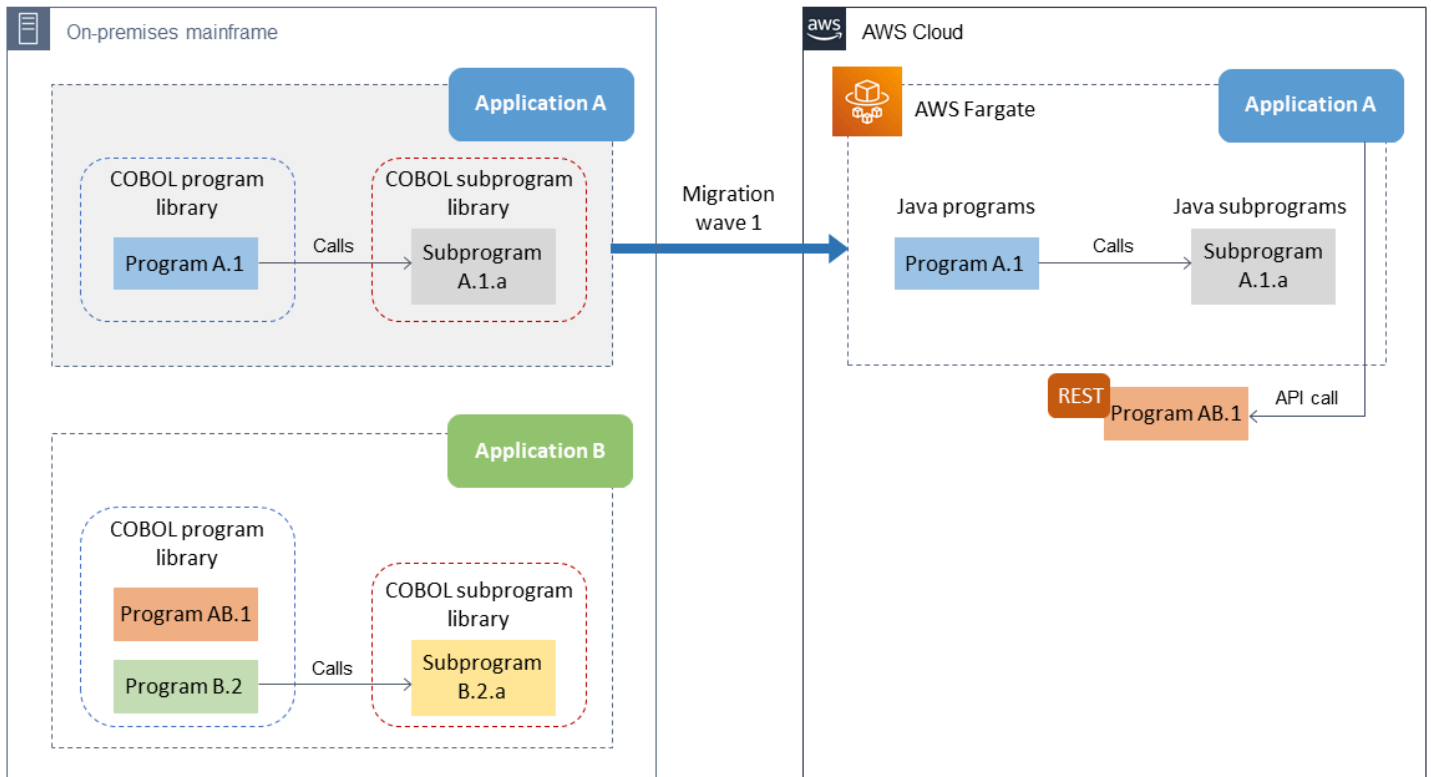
On-premises mainframe

Application A

COBOL program library

Program A.1

Calls

COBOL subprogram library

Subprogram A.1.a

Application B

COBOL program library

Program AB.1

Program B.2

Calls

COBOL subprogram library

Subprogram B.2.a

Migration wave 1

aws

AWS Cloud

AWS Fargate

Application A

Java programs

Program A.1

Calls

Java subprograms

Subprogram A.1.a

REST

Program AB.1

API call